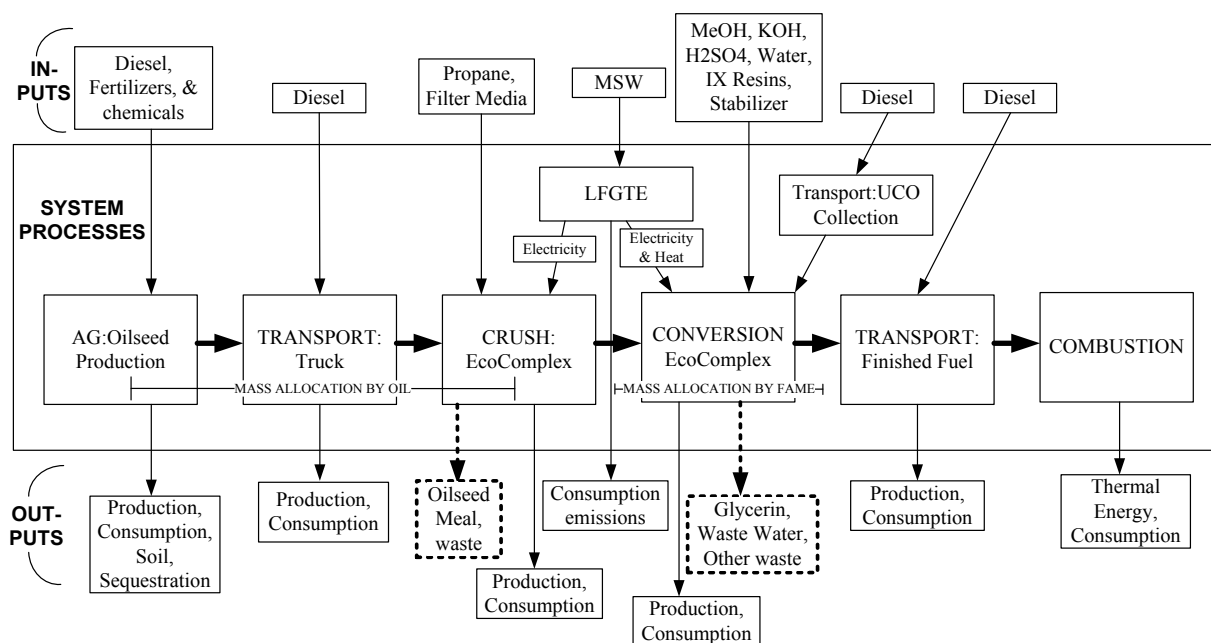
IN-PUTS

Diesel, Fertilizers, & chemicals

Diesel

Propane, Filter Media

MSW

MeOH, KOH, H2SO4, Water, IX Resins, Stabilizer

Diesel

Diesel

SYSTEM PROCESSES

LFGTE

Transport:UCO Collection

Electricity

Electricity & Heat

AG:Oilseed Production

TRANSPORT: Truck

CRUSH: EcoComplex

CONVERSION EcoComplex

TRANSPORT: Finished Fuel

COMBUSTION

MASS ALLOCATION BY OIL

MASS ALLOCATION BY FAME

OUT-PUTS

Production, Consumption, Soil, Sequestration

Production, Consumption

Oilseed Meal, waste

Consumption emissions

Glycerin, Waste Water, Other waste

Production, Consumption

Thermal Energy, Consumption

Production, Consumption

Production, Consumption